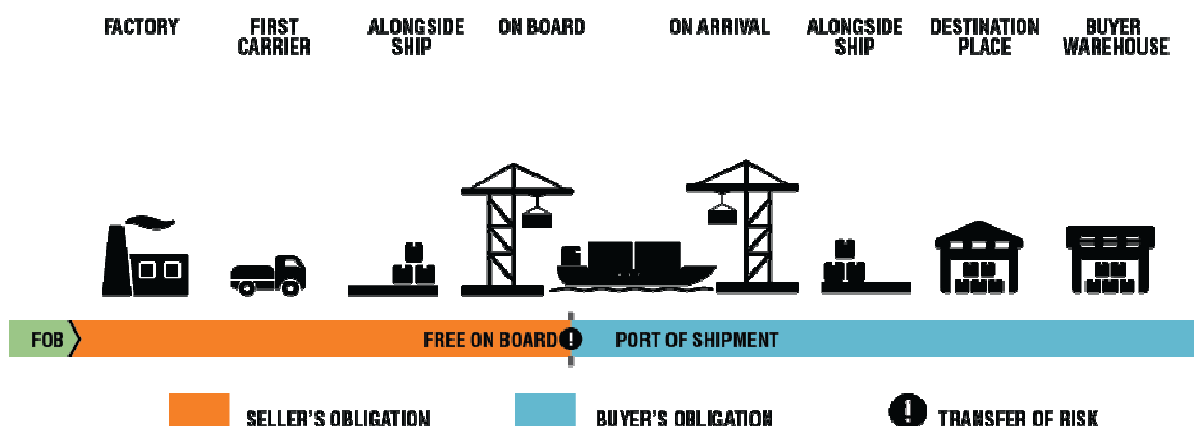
FACTORY

FIRST CARRIER

ALONGSIDE SHIP

ON BOARD

ON ARRIVAL

ALONGSIDE SHIP

DESTINATION PLACE

BUYER WAREHOUSE

FOB

FREE ON BOARD

!

PORT OF SHIPMENT

SELLER'S OBLIGATION

BUYER'S OBLIGATION

!

TRANSFER OF RISK